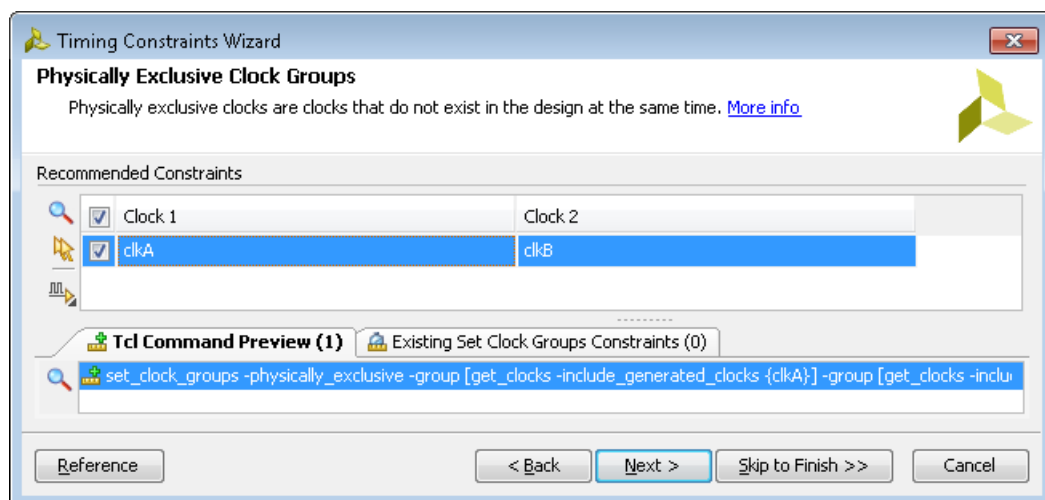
Timing Constraints Wizard

Physically Exclusive Clock Groups

Physically exclusive clocks are clocks that do not exist in the design at the same time. More info

Recommended Constraints

| | Clock 1 | Clock 2 |
|---|---|---|
| ☑ | clkA | clkB |

Tcl Command Preview (1) | Existing Set Clock Groups Constraints (0)

set_clock_groups -physically_exclusive -group [get_clocks -include_generated_clocks {clkA}] -group [get_clocks -inclu

Reference | < Back | Next > | Skip to Finish >> | Cancel